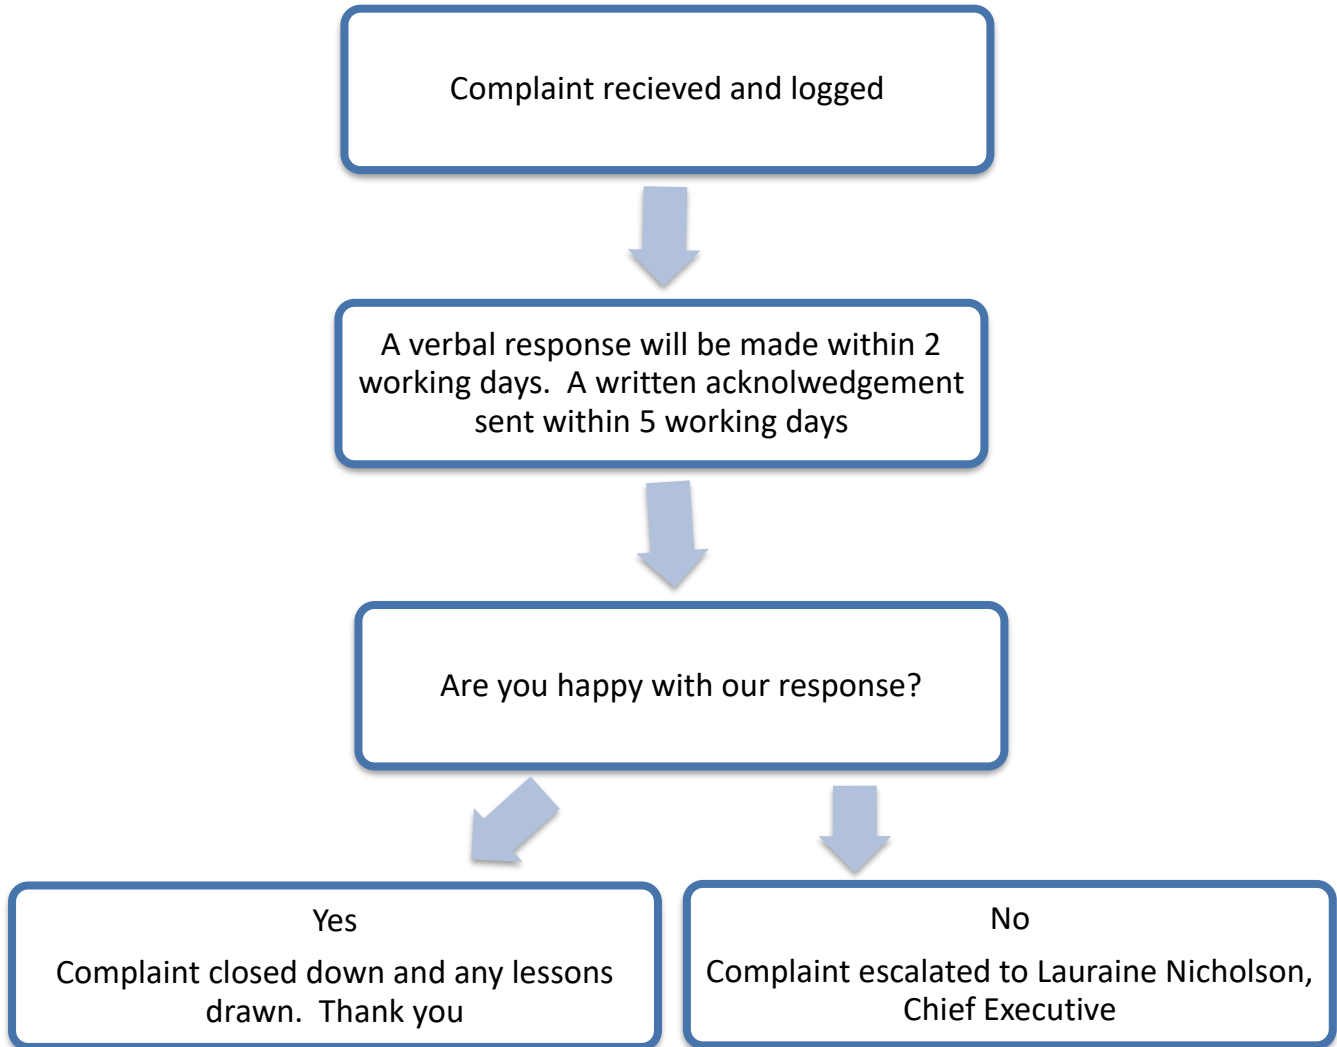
Complaint recieved and logged

A verbal response will be made within 2 working days.  A written acknolwedgement sent within 5 working days

Are you happy with our response?

Yes

Complaint closed down and any lessons drawn.  Thank you

No

Complaint escalated to Lauraine Nicholson, Chief Executive